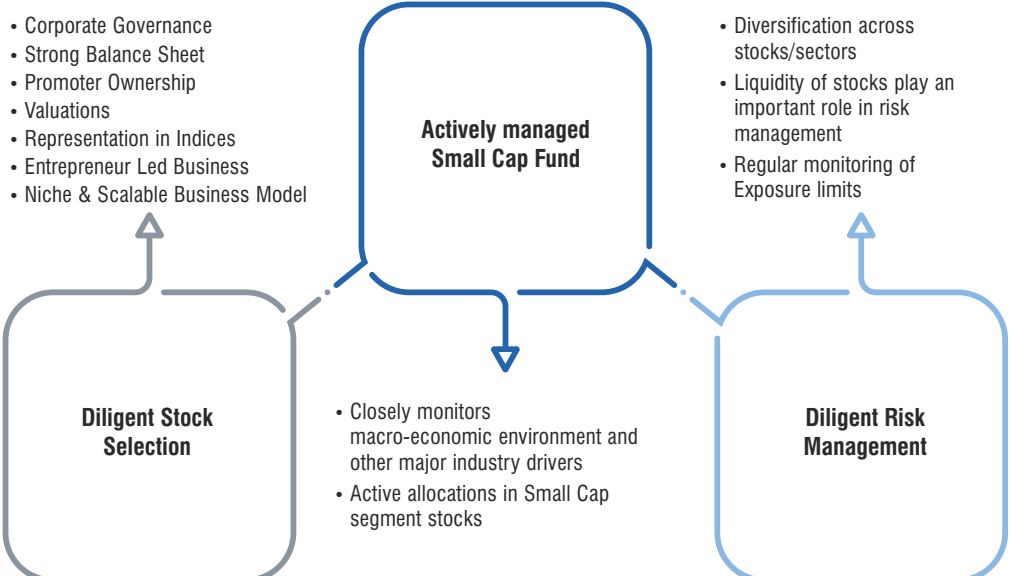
• Corporate Governance
• Strong Balance Sheet
• Promoter Ownership
• Valuations
• Representation in Indices
• Entrepreneur Led Business
• Niche & Scalable Business Model

Actively managed Small Cap Fund

• Diversification across stocks/sectors
• Liquidity of stocks play an important role in risk management
• Regular monitoring of Exposure limits

Diligent Stock Selection

• Closely monitors macro-economic environment and other major industry drivers
• Active allocations in Small Cap segment stocks

Diligent Risk Management